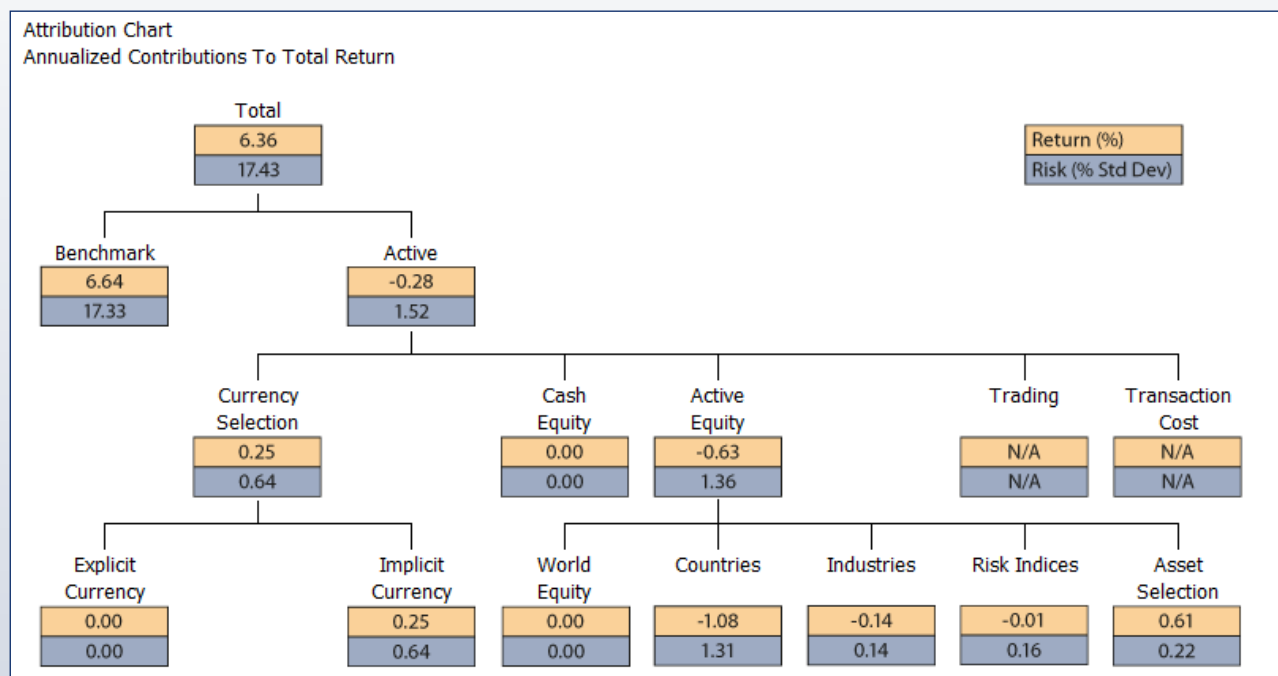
Attribution Chart
Annualized Contributions To Total Return

Return (%)
Risk (% Std Dev)

Total
6.36
17.43

Benchmark
6.64
17.33

Active
-0.28
1.52

Currency Selection
0.25
0.64

Cash Equity
0.00
0.00

Active Equity
-0.63
1.36

Trading
N/A
N/A

Transaction Cost
N/A
N/A

Explicit Currency
0.00
0.00

Implicit Currency
0.25
0.64

World Equity
0.00
0.00

Countries
-1.08
1.31

Industries
-0.14
0.14

Risk Indices
-0.01
0.16

Asset Selection
0.61
0.22